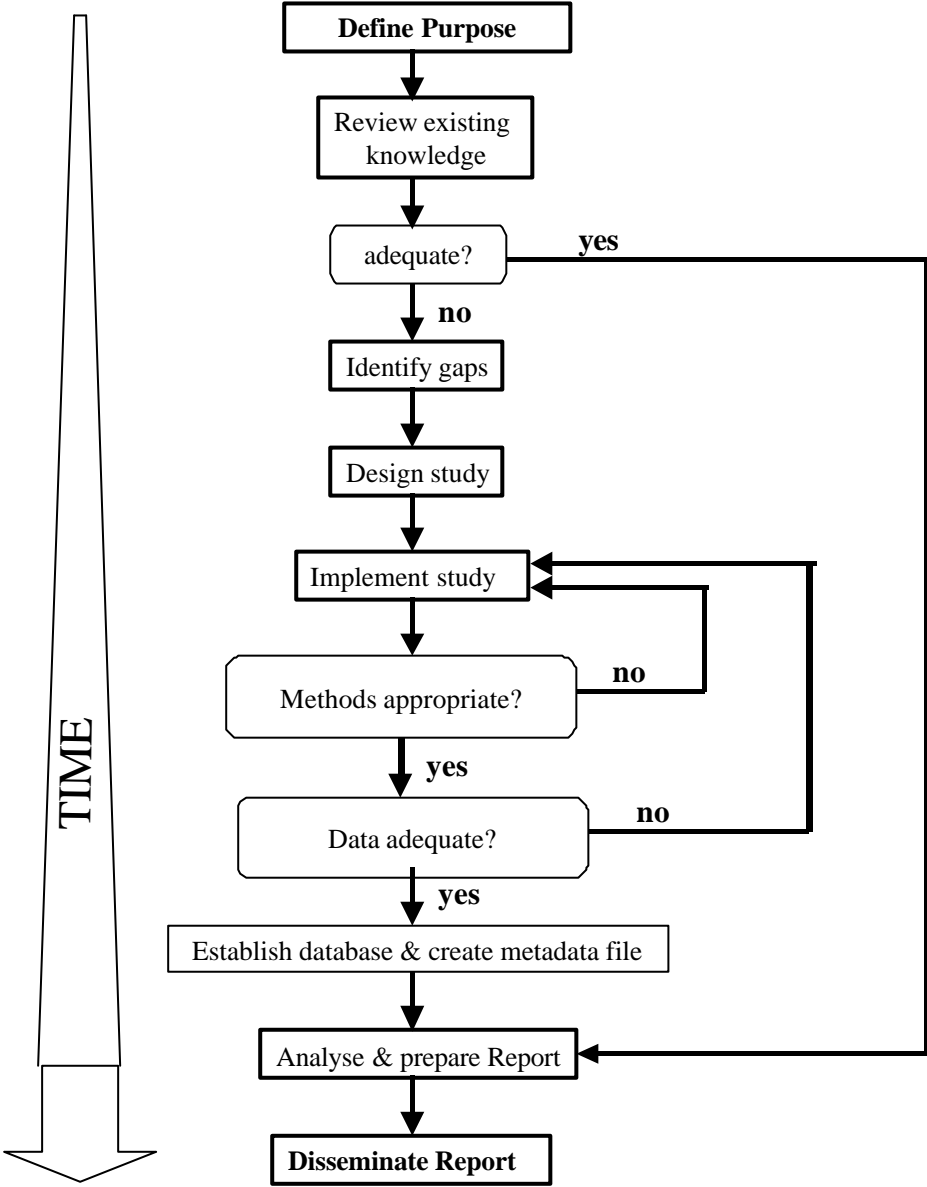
TIME

Define Purpose

Review existing knowledge

adequate?

yes

no

Identify gaps

Design study

Implement study

Methods appropriate?

no

yes

Data adequate?

no

yes

Establish database & create metadata file

Analyse & prepare Report

Disseminate Report